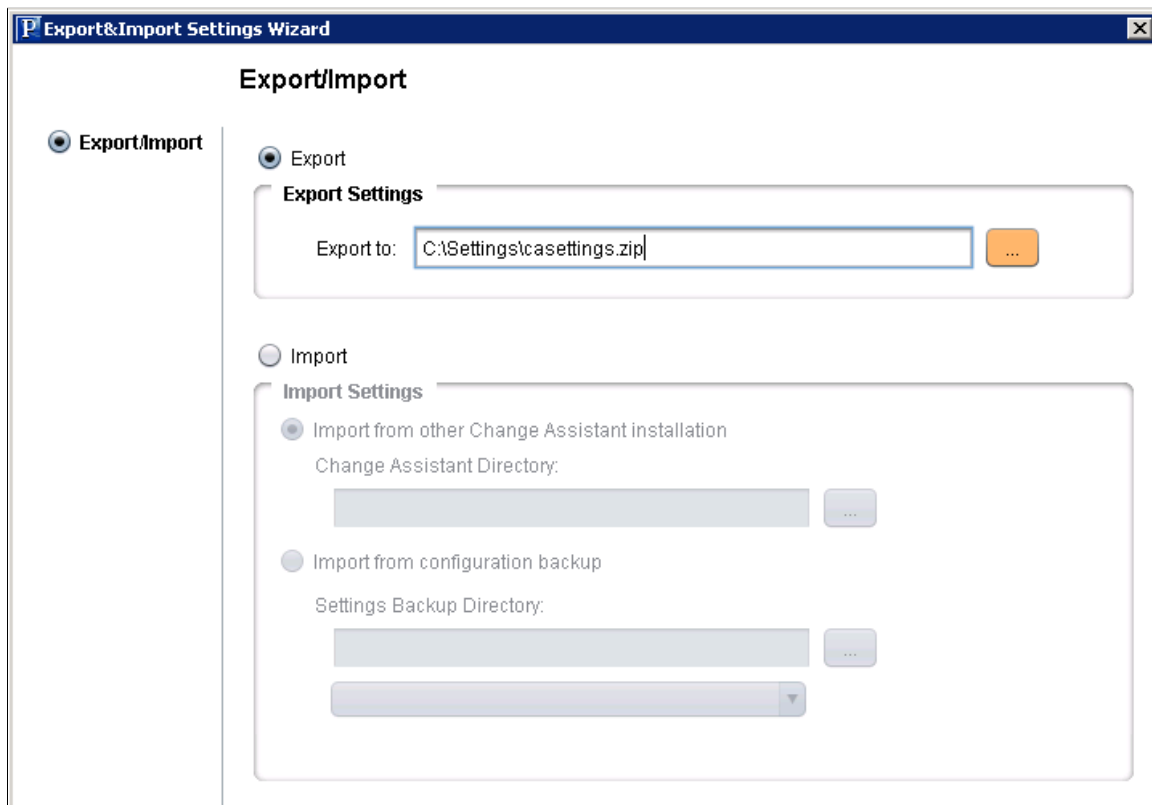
P Export&Import Settings Wizard

Export/Import

Export/Import

Export

Export Settings

Export to: C:\Settings\casettings.zip ...

Import

Import Settings

Import from other Change Assistant installation

Change Assistant Directory:

...

Import from configuration backup

Settings Backup Directory:

...